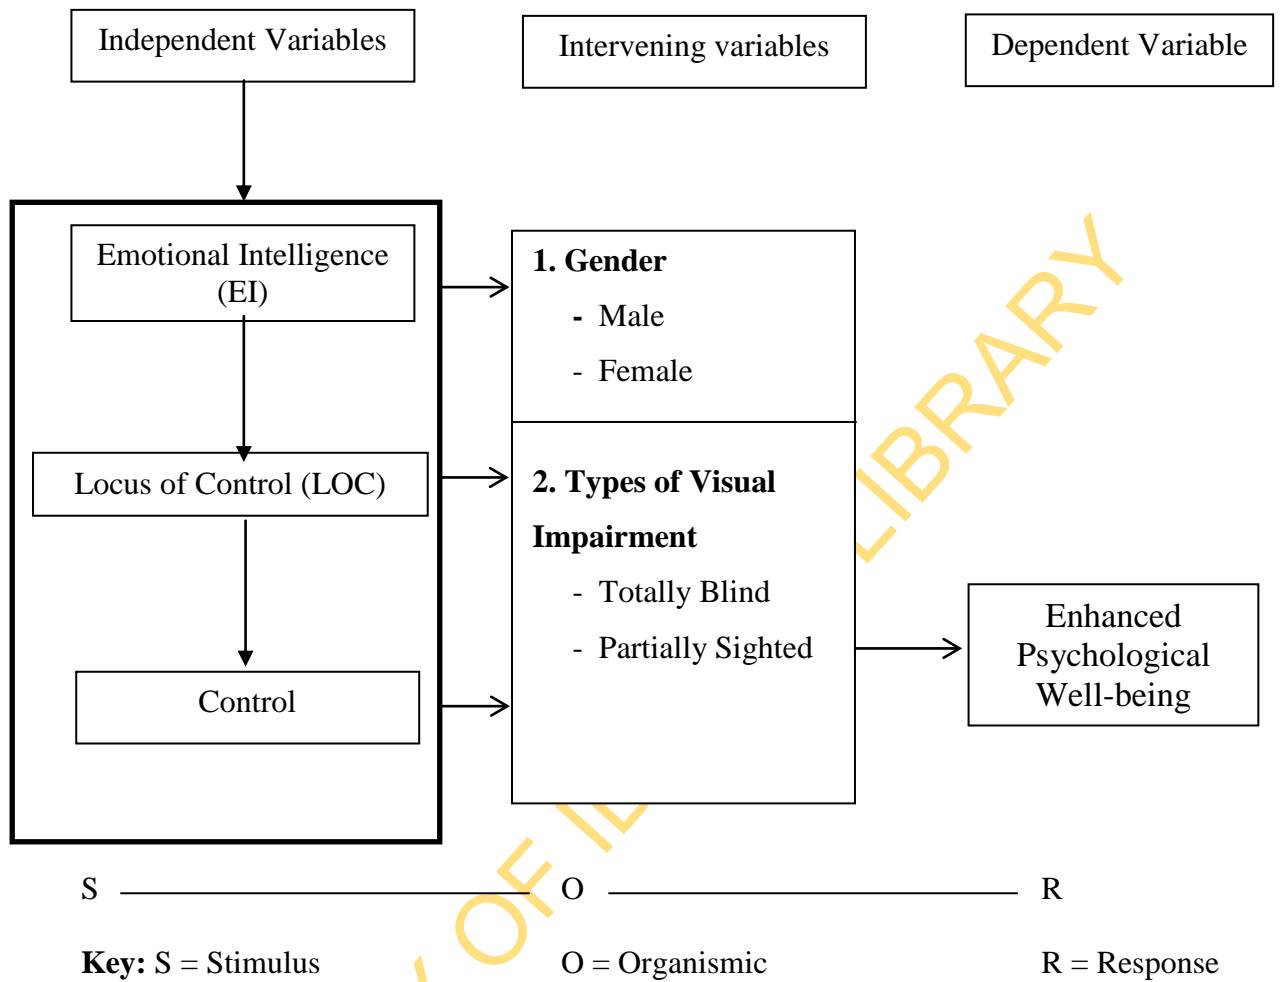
Independent Variables

Intervening variables

Dependent Variable

Emotional Intelligence (EI)

Locus of Control (LOC)

Control

**1. Gender**

- Male
- Female

**2. Types of Visual Impairment**

- Totally Blind
- Partially Sighted

Enhanced Psychological Well-being

S O R

**Key:** S = Stimulus O = Organismic R = Response

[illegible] OF I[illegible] LIBRARY